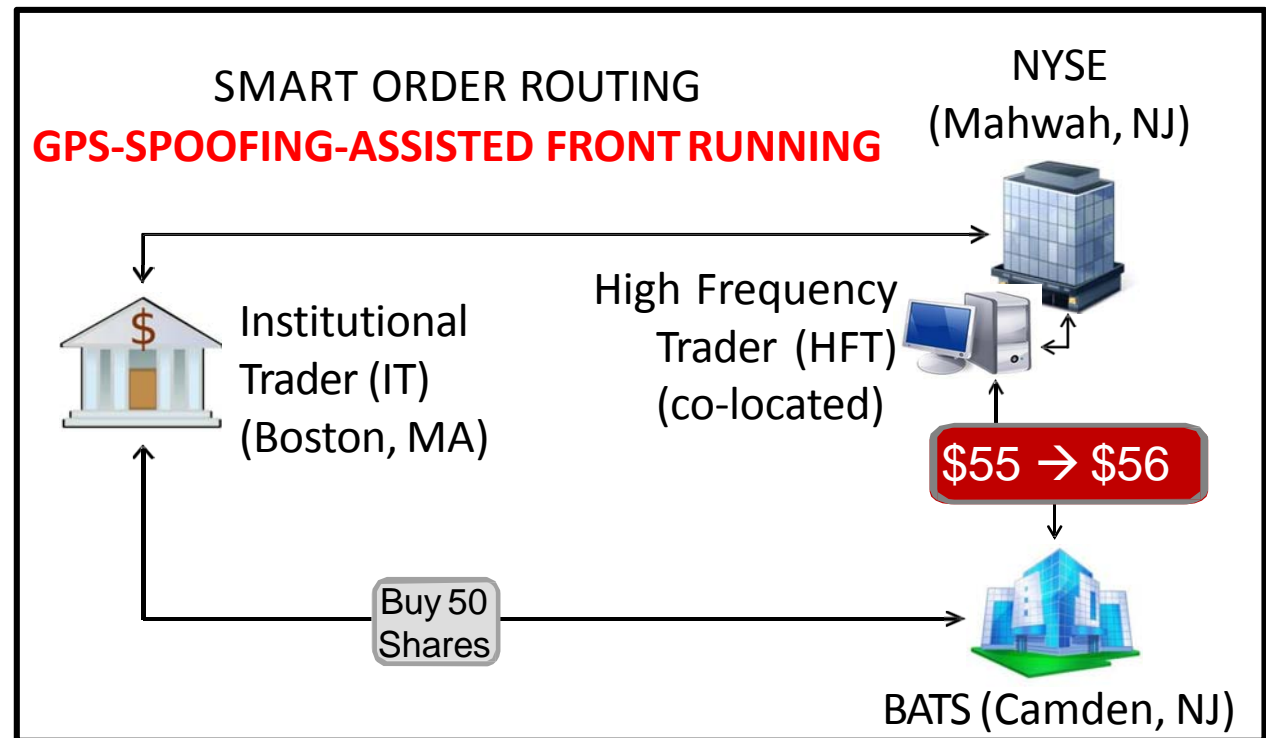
SMART ORDER ROUTING
GPS-SPOOFING-ASSISTED FRONT RUNNING

NYSE
(Mahwah, NJ)

Institutional Trader (IT) (Boston, MA)

High Frequency Trader (HFT) (co-located)

$55 → $56

Buy 50 Shares

BATS (Camden, NJ)